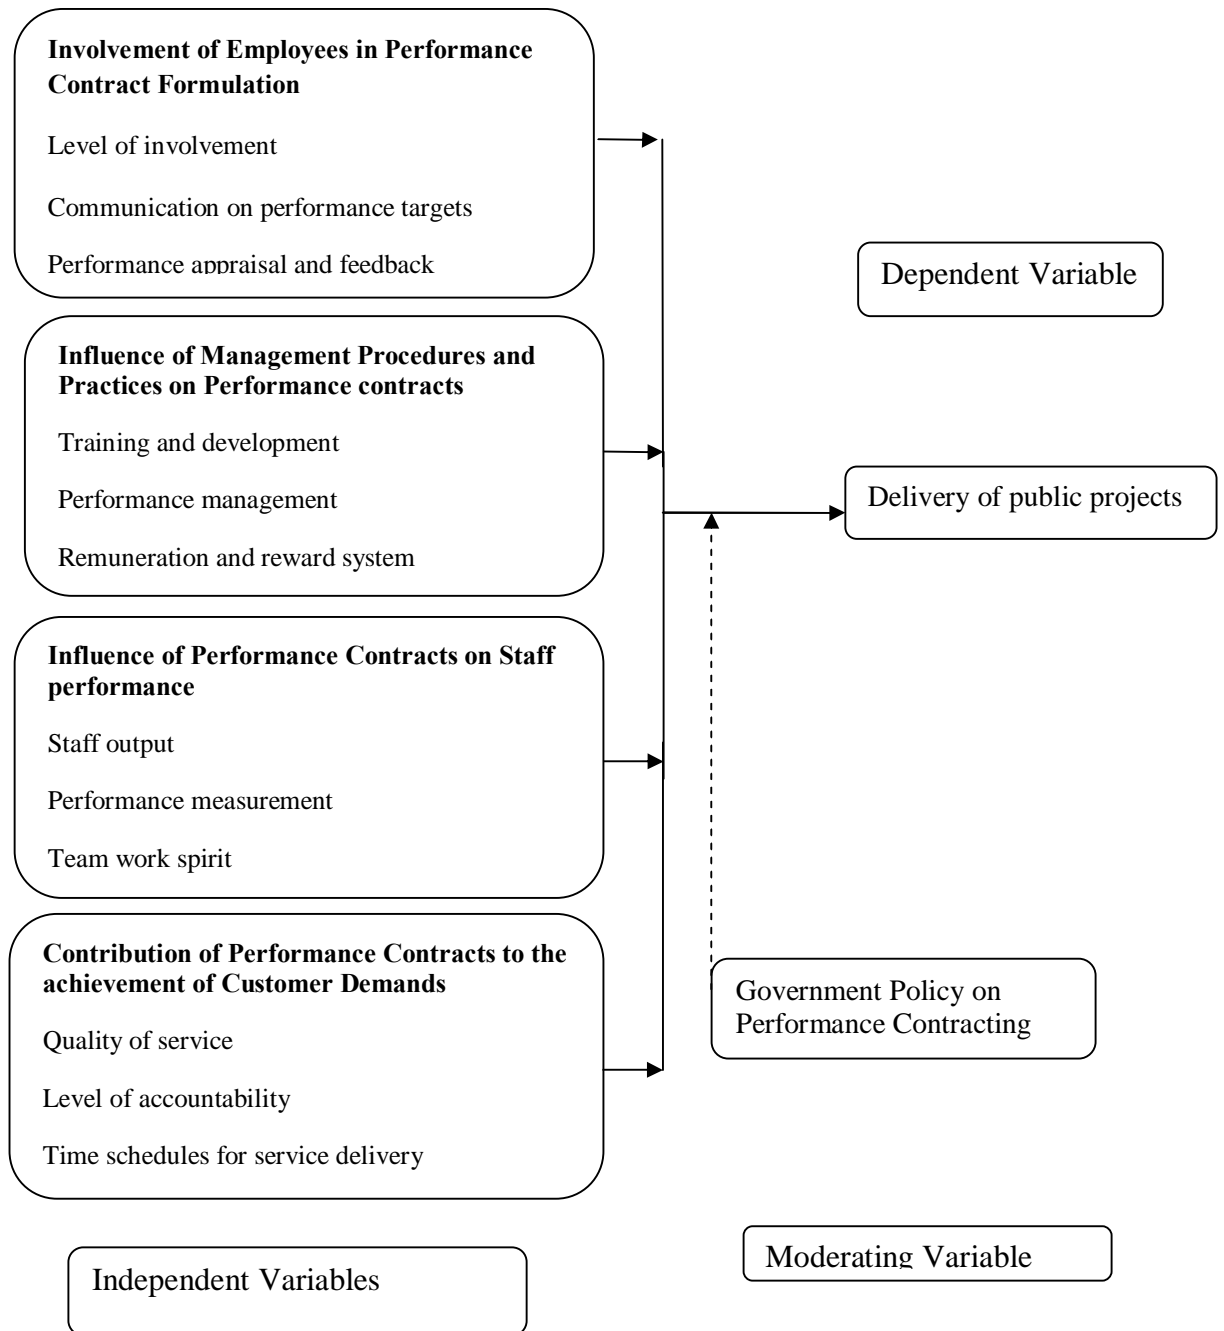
**Involvement of Employees in Performance Contract Formulation**

Level of involvement

Communication on performance targets

Performance appraisal and feedback

Dependent Variable

**Influence of Management Procedures and Practices on Performance contracts**

Training and development

Performance management

Remuneration and reward system

Delivery of public projects

**Influence of Performance Contracts on Staff performance**

Staff output

Performance measurement

Team work spirit

**Contribution of Performance Contracts to the achievement of Customer Demands**

Quality of service

Level of accountability

Time schedules for service delivery

Government Policy on Performance Contracting

Independent Variables

Moderating Variable